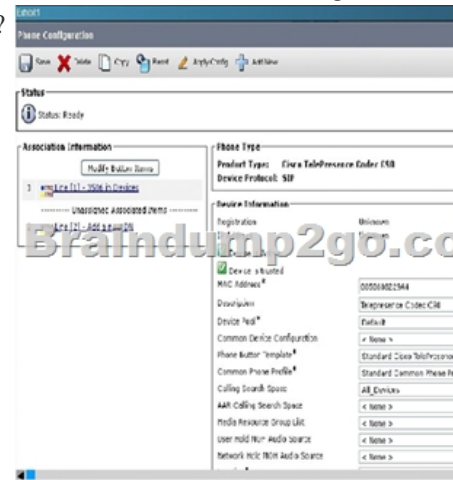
?
Exhibit

Phone Configuration

Save Delete Copy Reset Apply Config Add New

Status

Status: Ready

Association Information

Modify Button Items

1 Line [1] - 7506 in Devices

Unassigned Associated Items

2 Line [2] - Add a new DN

Phone Type

Product Type: Cisco TelePresence Codec C90
Device Protocol: SIP

Device Information

Registration | Unknown
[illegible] | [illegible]

Braindump2go.co

Device is trusted

MAC Address* | 00506F022944
Description | Telepresence Codec C90
Device Pool* | Default
Common Device Configuration | < None >
Phone Button Template* | Standard Cisco TelePresence
Common Phone Profile* | Standard Common Phone P
Calling Search Space | All_Devices
AAR Calling Search Space | < None >
Media Resource Group List | < None >
User Hold MOH Audio Source | < None >
Network Hold MOH Audio Source | < None >